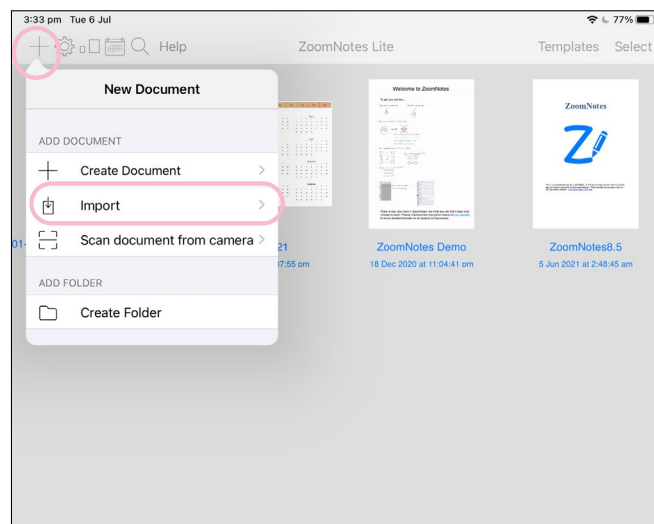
3:33 pm Tue 6 Jul

77%

Help

ZoomNotes Lite

Templates Select

New Document

ADD DOCUMENT

Create Document

Import

Scan document from camera

ADD FOLDER

Create Folder

01-

21

7:55 pm

Welcome to ZoomNotes

ZoomNotes Demo

18 Dec 2020 at 11:04:41 pm

ZoomNotes

ZoomNotes8.5

5 Jun 2021 at 2:48:45 am